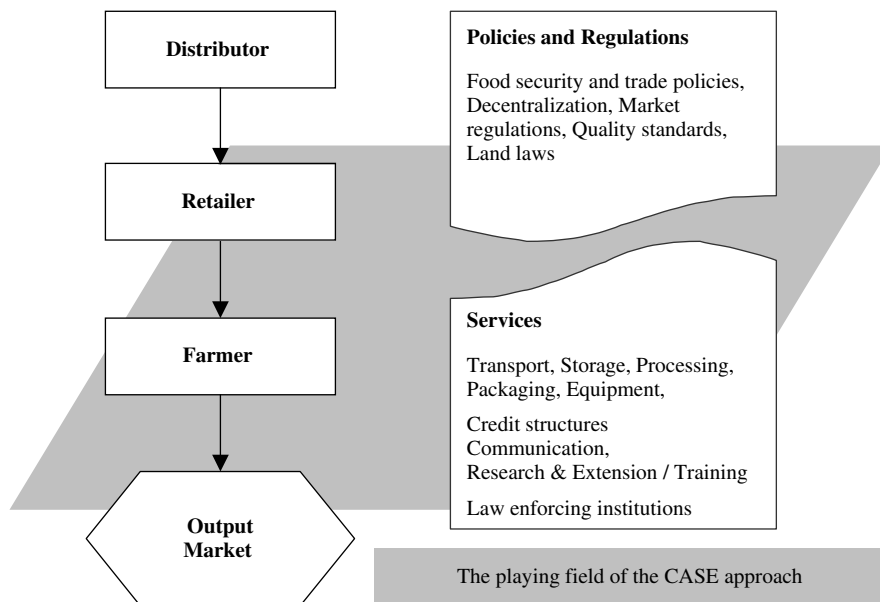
Distributor

Retailer

Farmer

Output Market

Policies and Regulations

Food security and trade policies, Decentralization, Market regulations, Quality standards, Land laws

Services

Transport, Storage, Processing, Packaging, Equipment,

Credit structures
Communication,
Research & Extension / Training

Law enforcing institutions

The playing field of the CASE approach